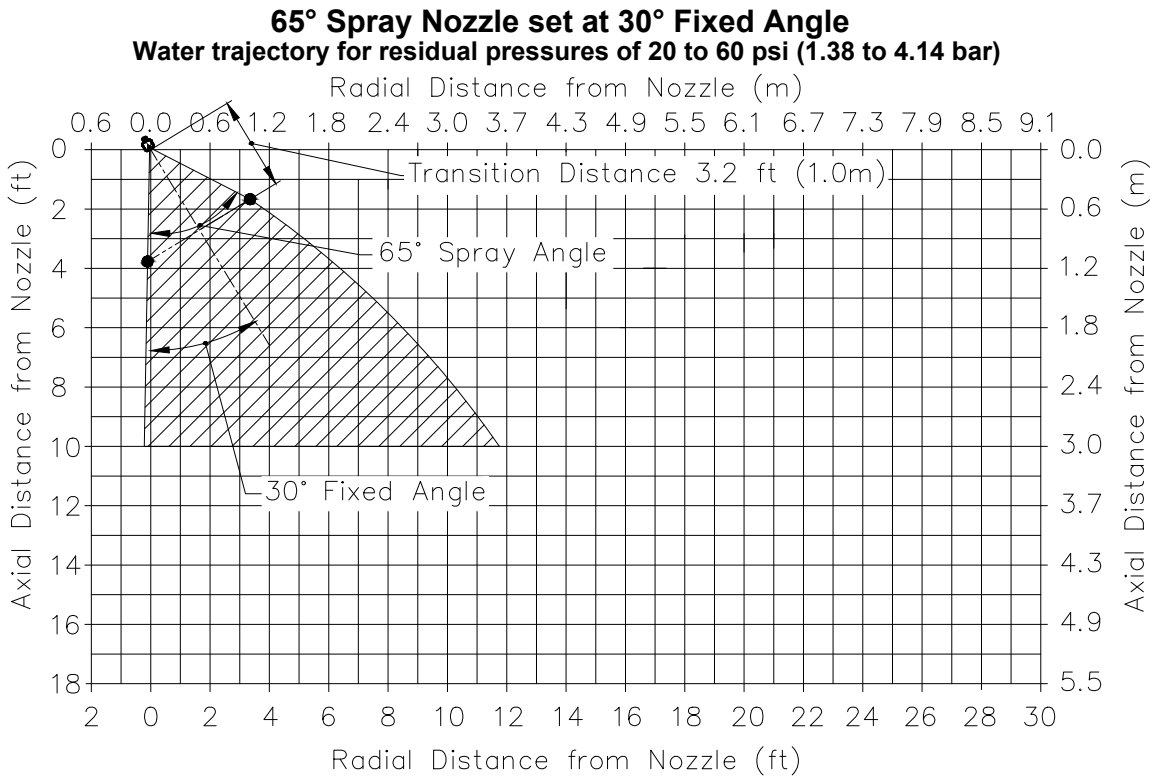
65° Spray Nozzle set at 30° Fixed Angle
Water trajectory for residual pressures of 20 to 60 psi (1.38 to 4.14 bar)

Radial Distance from Nozzle (m)

0.6 0.0 0.6 1.2 1.8 2.4 3.0 3.7 4.3 4.9 5.5 6.1 6.7 7.3 7.9 8.5 9.1

Transition Distance 3.2 ft (1.0m)

65° Spray Angle

30° Fixed Angle

Axial Distance from Nozzle (ft)

0 2 4 6 8 10 12 14 16 18

Axial Distance from Nozzle (m)

0.0 0.6 1.2 1.8 2.4 3.0 3.7 4.3 4.9 5.5

2 0 2 4 6 8 10 12 14 16 18 20 22 24 26 28 30

Radial Distance from Nozzle (ft)